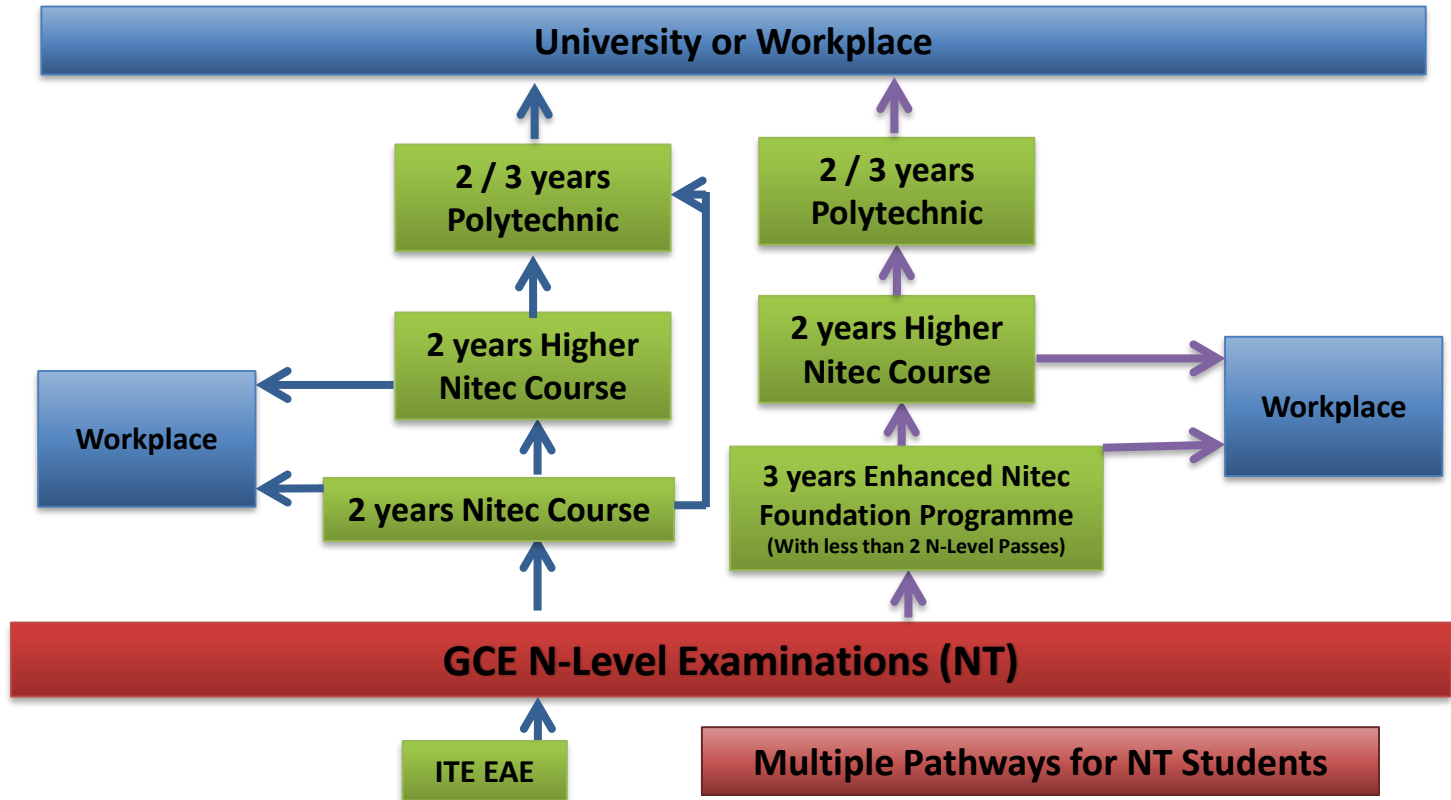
University or Workplace

2 / 3 years Polytechnic

2 / 3 years Polytechnic

2 years Higher Nitec Course

2 years Higher Nitec Course

Workplace

Workplace

2 years Nitec Course

3 years Enhanced Nitec Foundation Programme
(With less than 2 N-Level Passes)

GCE N-Level Examinations (NT)

ITE EAE

Multiple Pathways for NT Students